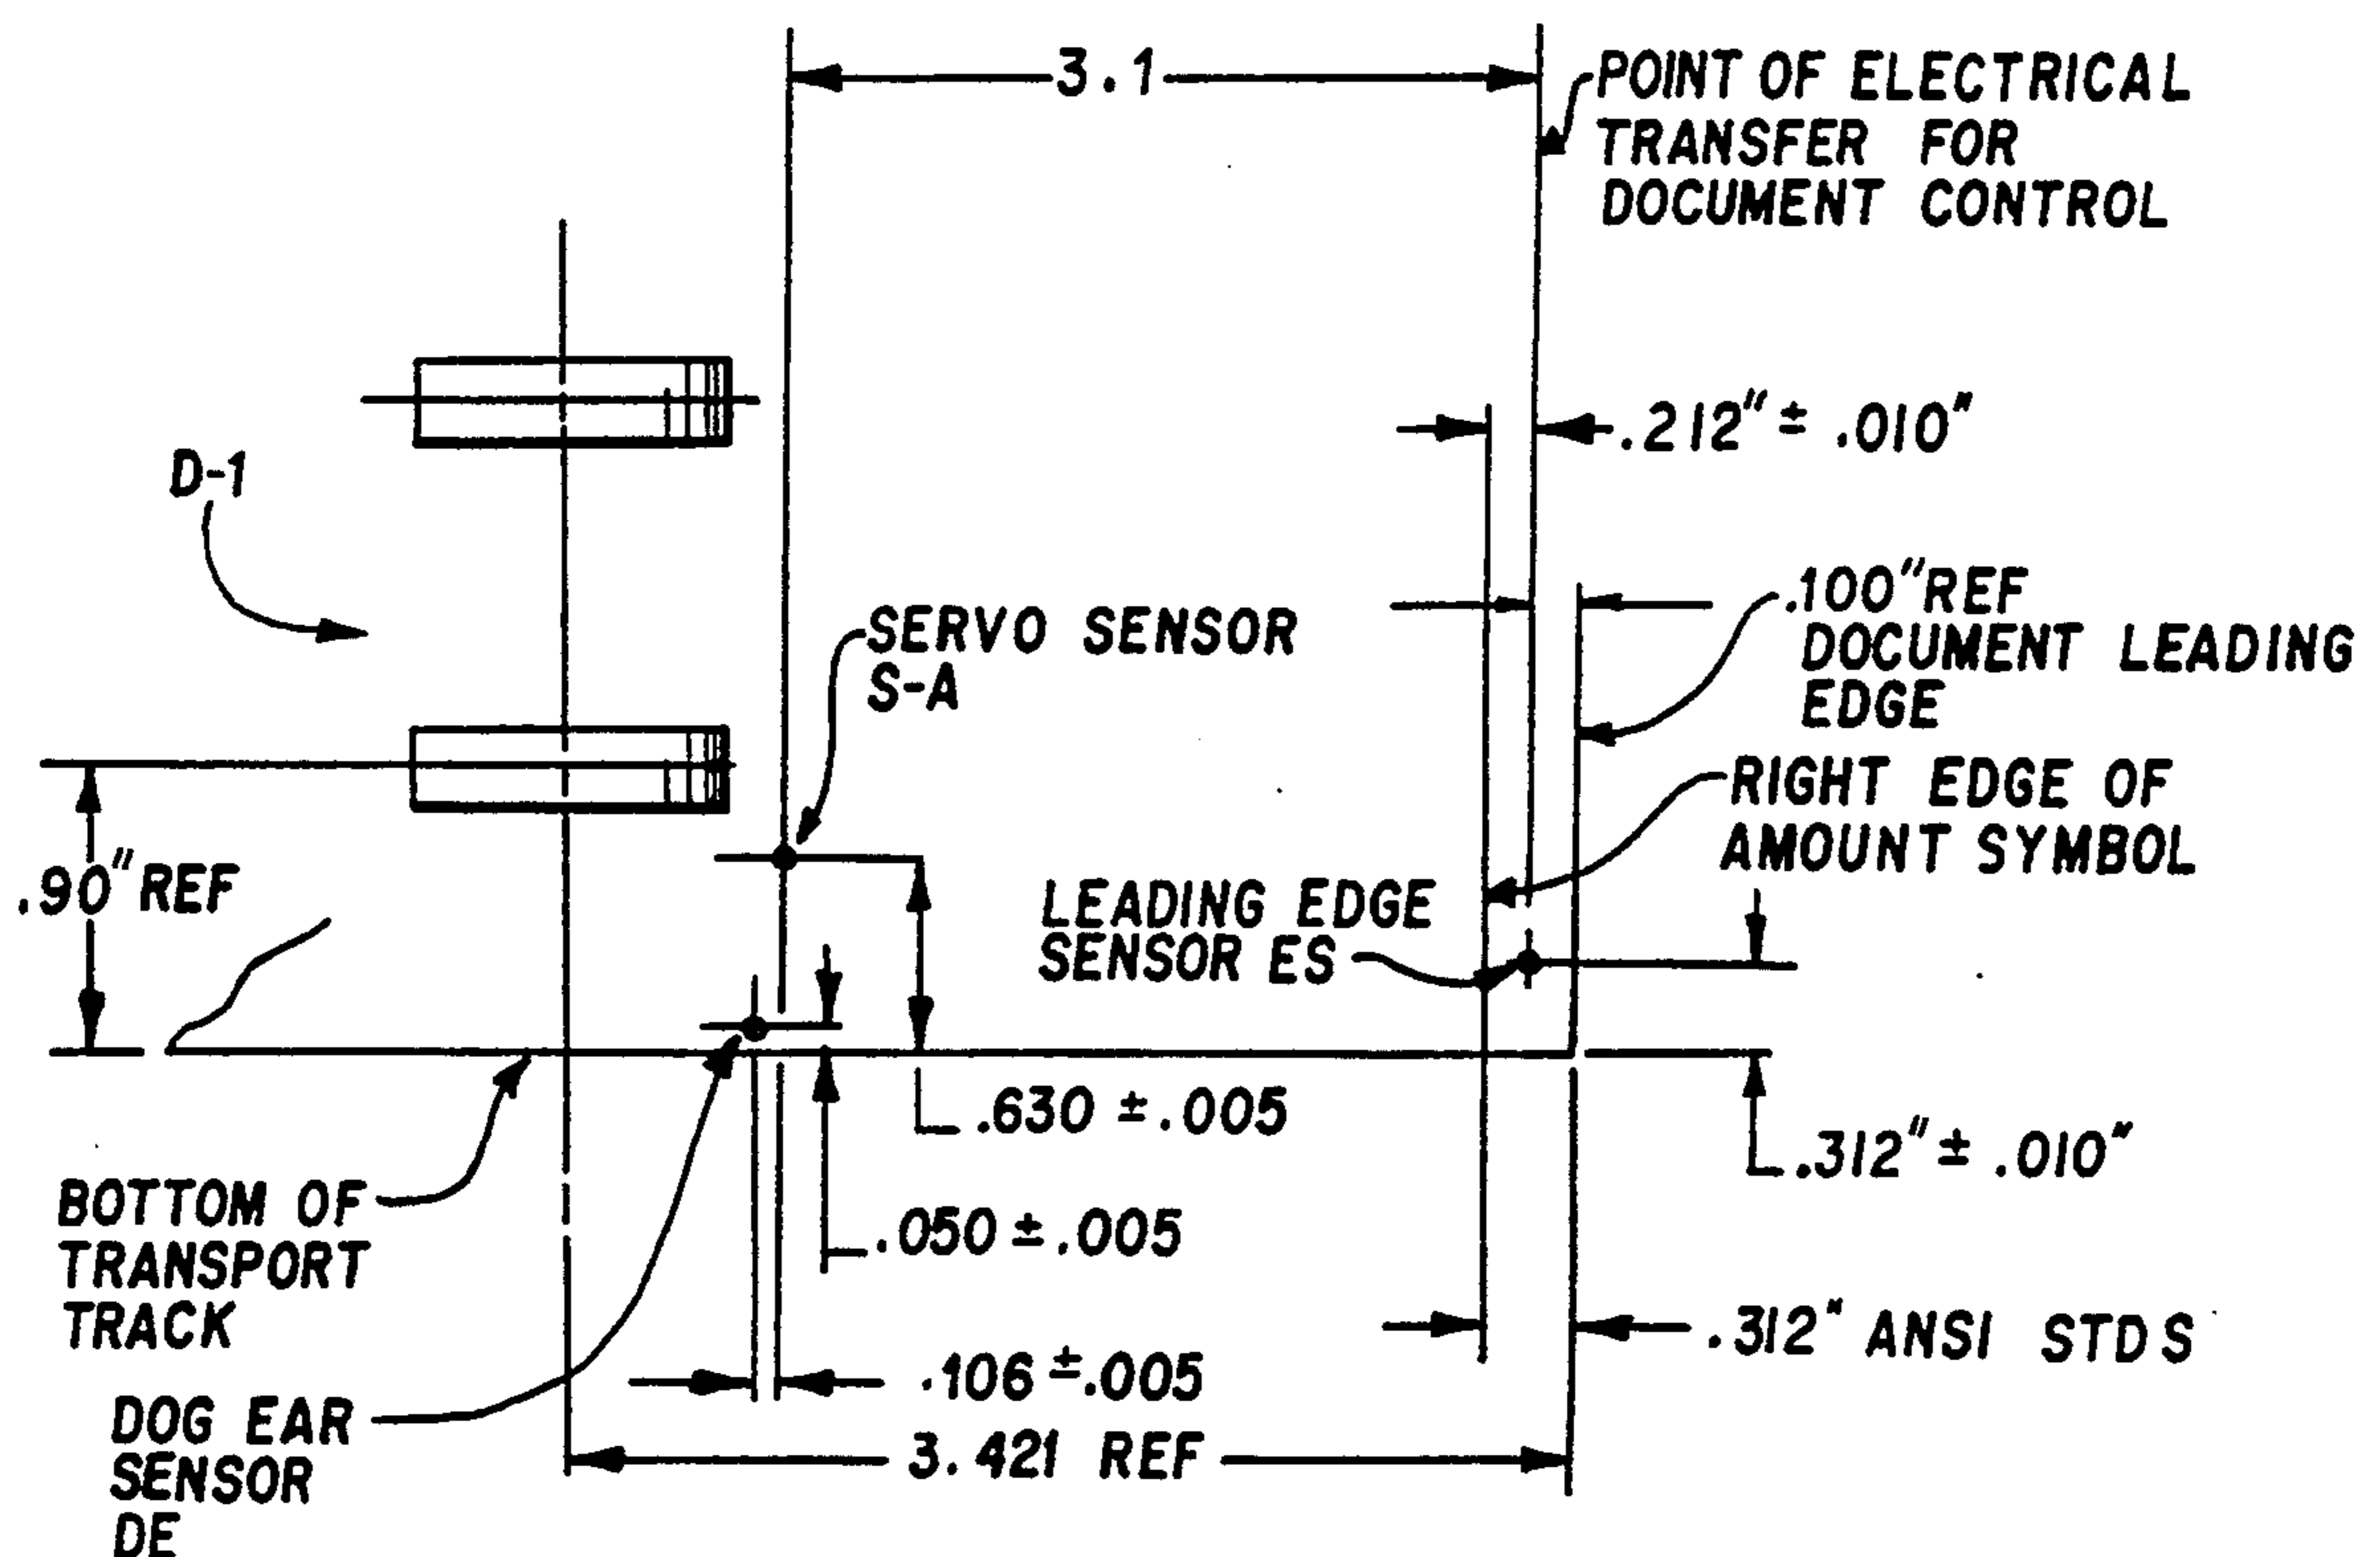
3.1

POINT OF ELECTRICAL TRANSFER FOR DOCUMENT CONTROL

.212" ± .010"

D-1

.100" REF DOCUMENT LEADING EDGE

SERVO SENSOR S-A

RIGHT EDGE OF AMOUNT SYMBOL

.90" REF

LEADING EDGE SENSOR ES

.630 ± .005

.312" ± .010"

BOTTOM OF TRANSPORT TRACK

.050 ± .005

.312" ANSI STDS

.106 ± .005

DOG EAR SENSOR DE

3.421 REF